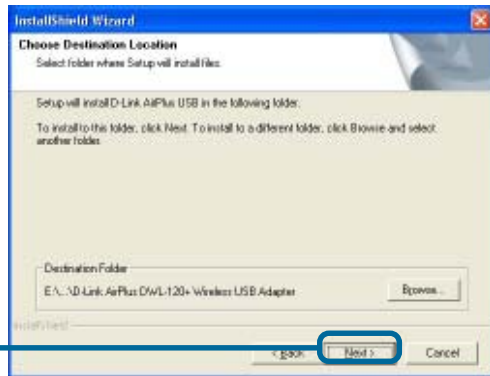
InstallShield Wizard

Choose Destination Location

Select folder where Setup will install files.

Setup will install D-Link AirPlus USB in the following folder.

To install to this folder, click Next. To install to a different folder, click Browse and select another folder.

Destination Folder

E:\...\D-Link AirPlus DWL-120+ Wireless USB Adapter

Browse...

InstallShield

< Back

Next >

Cancel